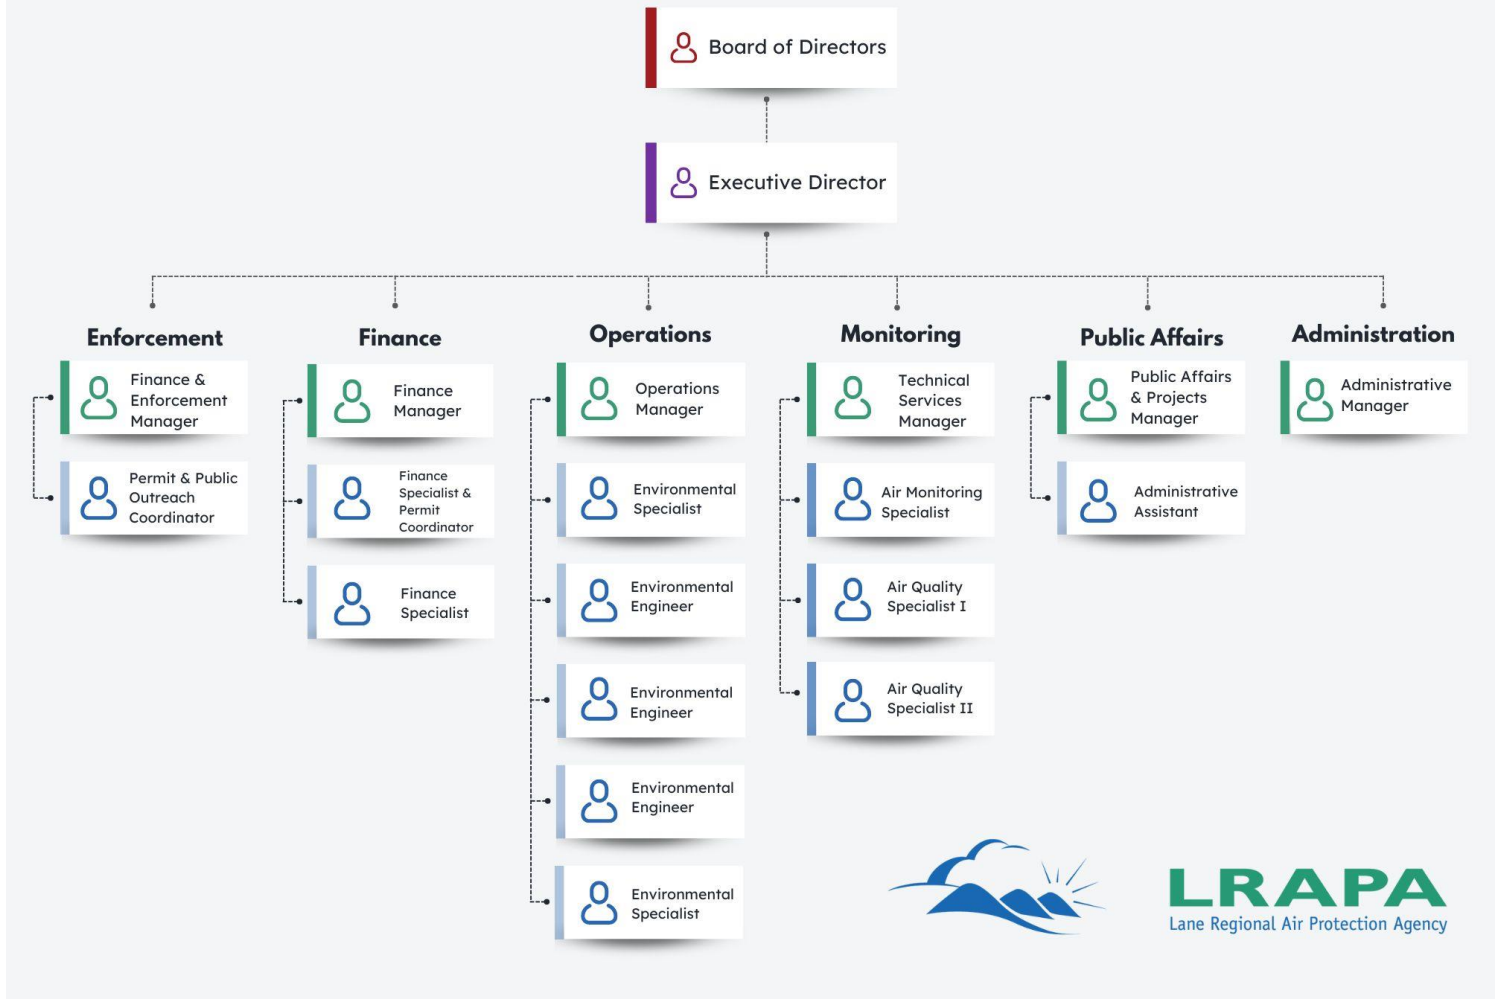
Board of Directors

Executive Director

Enforcement

Finance & Enforcement Manager

Permit & Public Outreach Coordinator

Finance

Finance Manager

Finance Specialist & Permit Coordinator

Finance Specialist

Operations

Operations Manager

Environmental Specialist

Environmental Engineer

Environmental Engineer

Environmental Engineer

Environmental Specialist

Monitoring

Technical Services Manager

Air Monitoring Specialist

Air Quality Specialist I

Air Quality Specialist II

Public Affairs

Public Affairs & Projects Manager

Administrative Assistant

Administration

Administrative Manager

LRAPA
Lane Regional Air Protection Agency